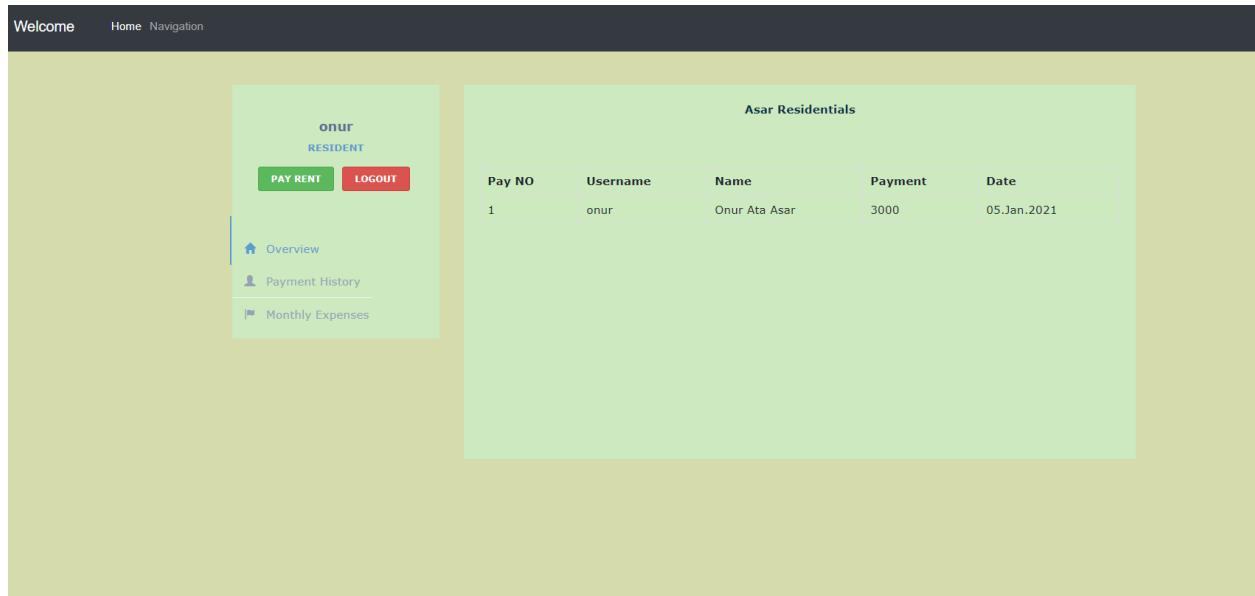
Welcome Home Navigation

onur
RESIDENT
PAY RENT LOGOUT

Overview
Payment History
Monthly Expenses

Asar Residentials

| Pay NO | Username | Name | Payment | Date |
|---|---|---|---|---|
| 1 | onur | Onur Ata Asar | 3000 | 05.Jan.2021 |